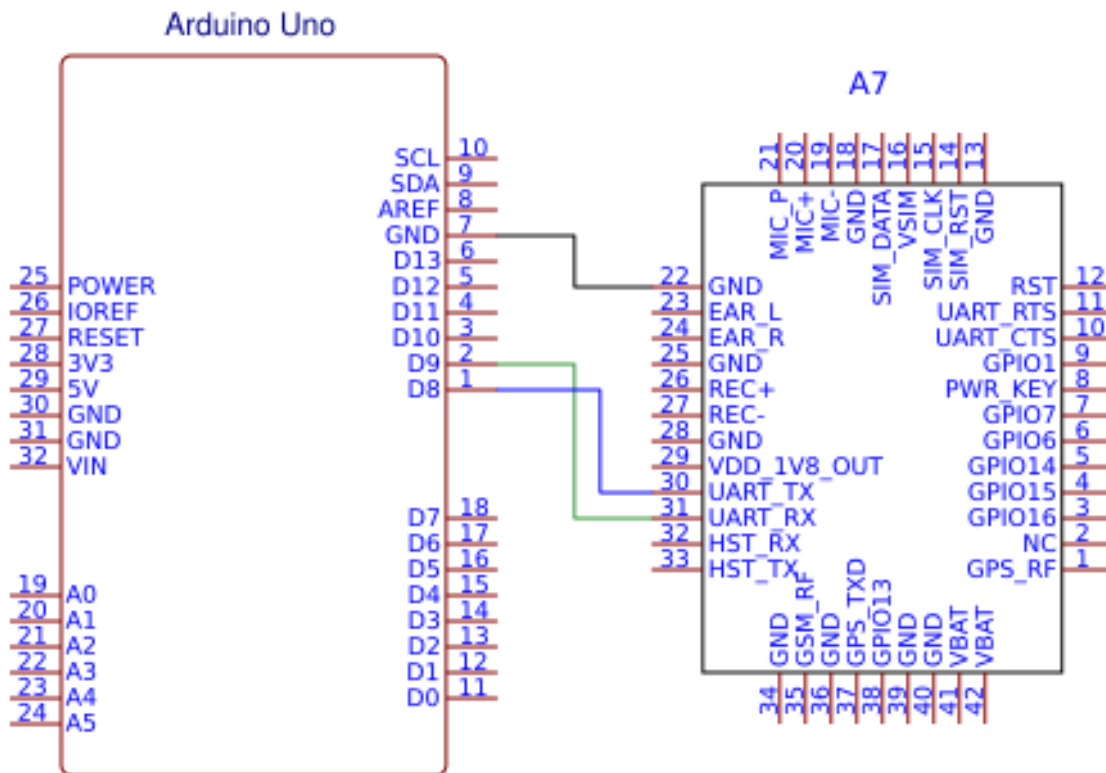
Arduino Uno

25 POWER
26 IOREF
27 RESET
28 3V3
29 5V
30 GND
31 GND
32 VIN

19 A0
20 A1
21 A2
22 A3
23 A4
24 A5

SCL 10
SDA 9
AREF 8
GND 7
D13 6
D12 5
D11 4
D10 3
D9 2
D8 1

D7 18
D6 17
D5 16
D4 15
D3 14
D2 13
D1 12
D0 11

A7

21 MIC_P
20 MIC+
19 MIC-
18 GND
17 SIM_DATA
16 VSIM
15 SIM_CLK
14 SIM_RST
13 GND

22 GND
23 EAR_L
24 EAR_R
25 GND
26 REC+
27 REC-
28 GND
29 VDD_1V8_OUT
30 UART_TX
31 UART_RX
32 HST_RX
33 HST_TX

RST 12
UART_RTS 11
UART_CTS 10
GPIO1 9
PWR_KEY 8
GPIO7 7
GPIO6 6
GPIO14 5
GPIO15 4
GPIO16 3
NC 2
GPS_RF 1

34 GND
35 GSM_RF
36 GND
37 GPS_TXD
38 GPIO13
39 GND
40 GND
41 VBAT
42 VBAT